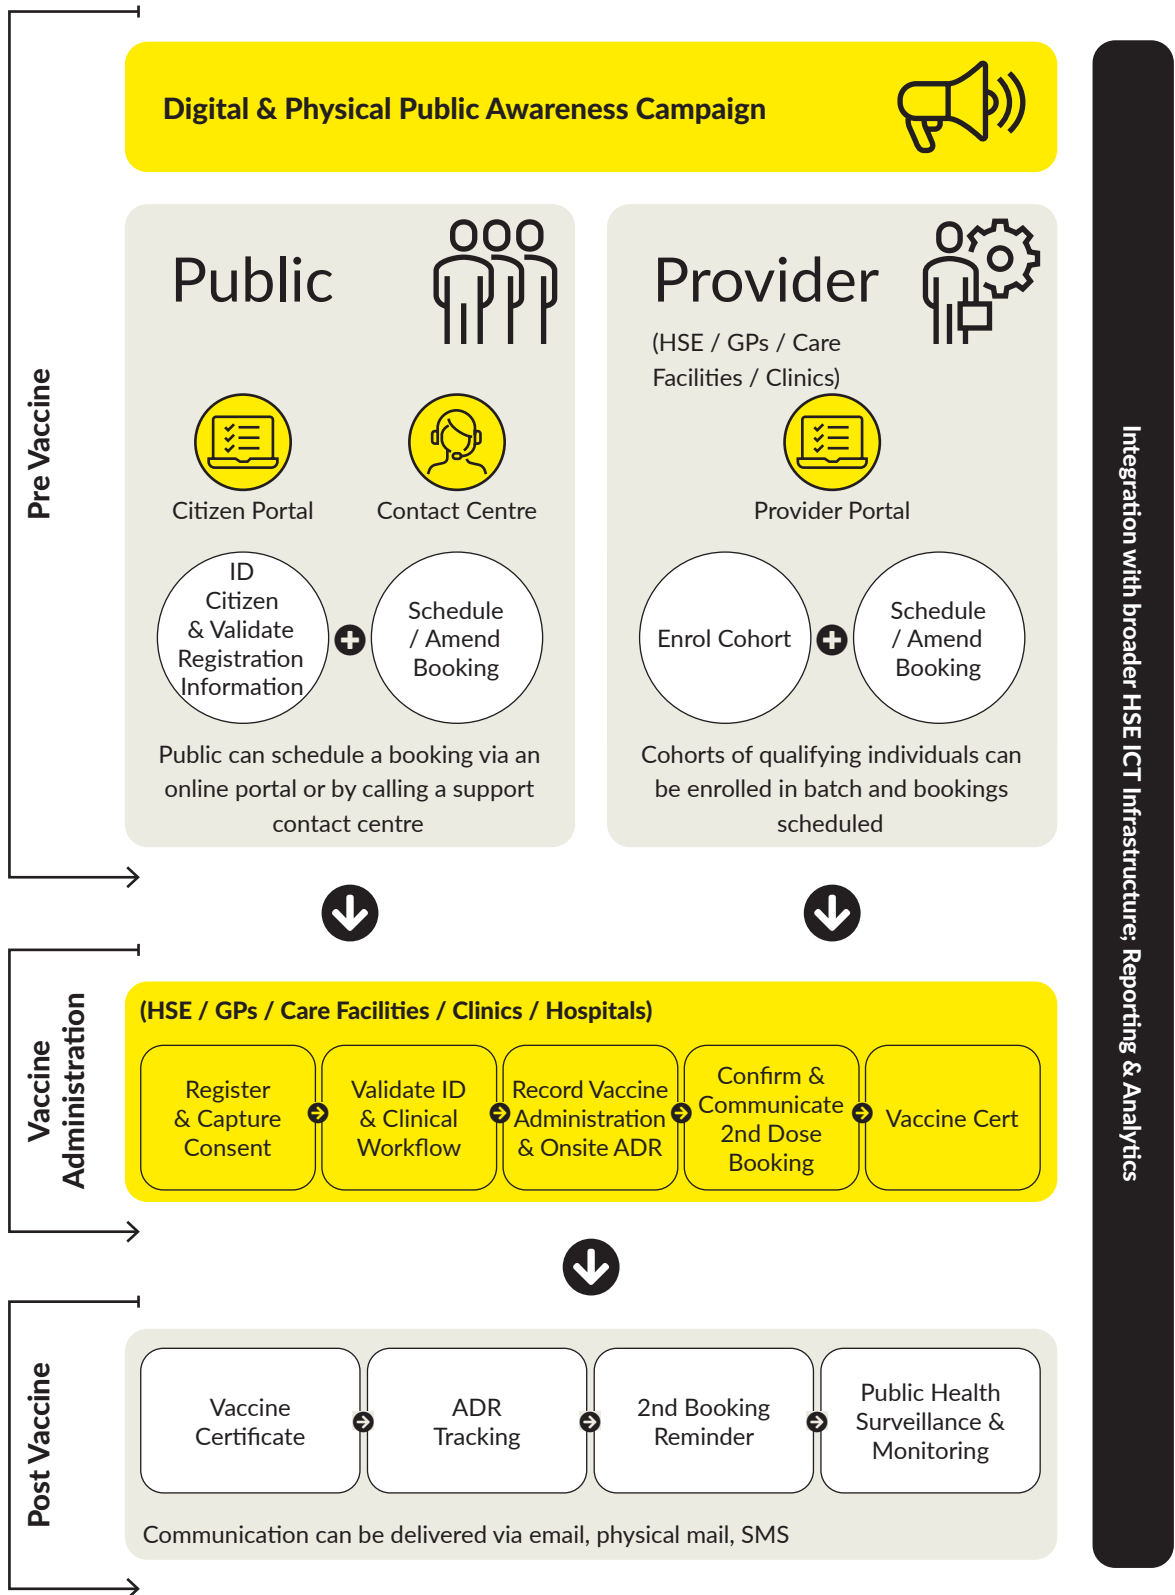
Pre Vaccine

Digital & Physical Public Awareness Campaign

Public

Citizen Portal

Contact Centre

ID Citizen & Validate Registration Information

Schedule / Amend Booking

Public can schedule a booking via an online portal or by calling a support contact centre

Provider

(HSE / GPs / Care Facilities / Clinics)

Provider Portal

Enrol Cohort

Schedule / Amend Booking

Cohorts of qualifying individuals can be enrolled in batch and bookings scheduled

Vaccine Administration

(HSE / GPs / Care Facilities / Clinics / Hospitals)

Register & Capture Consent

Validate ID & Clinical Workflow

Record Vaccine Administration & Onsite ADR

Confirm & Communicate 2nd Dose Booking

Vaccine Cert

Post Vaccine

Vaccine Certificate

ADR Tracking

2nd Booking Reminder

Public Health Surveillance & Monitoring

Communication can be delivered via email, physical mail, SMS

Integration with broader HSE ICT Infrastructure, Reporting & Analytics